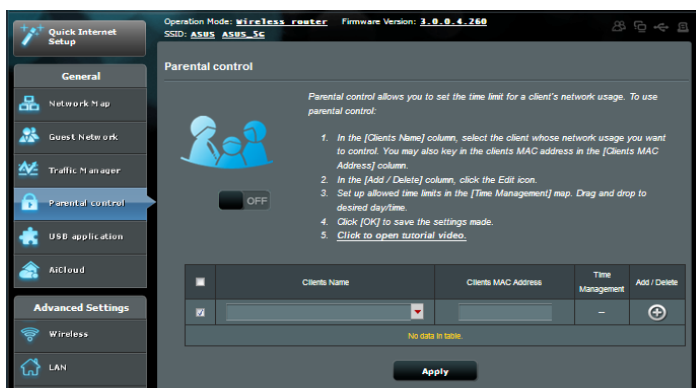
Quick Internet Setup

General

Network Map

Guest Network

Traffic Manager

Parental control

USB application

AiCloud

Advanced Settings

Wireless

LAN

Operation Mode: Wireless router Firmware Version: 3.0.0.4.260
SSID: ASUS ASUS_5G

Parental control

OFF

Parental control allows you to set the time limit for a client's network usage. To use parental control:

1. In the [Clients Name] column, select the client whose network usage you want to control. You may also key in the clients MAC address in the [Clients MAC Address] column.
2. In the [Add / Delete] column, click the Edit icon.
3. Set up allowed time limits in the [Time Management] map. Drag and drop to desired day/time.
4. Click [OK] to save the settings made.
5. Click to open tutorial video.

| | Clients Name | Clients MAC Address | Time Management | Add / Delete |
|---|---|---|---|---|
| | | | – | |
| No data in table. | | | | |

Apply